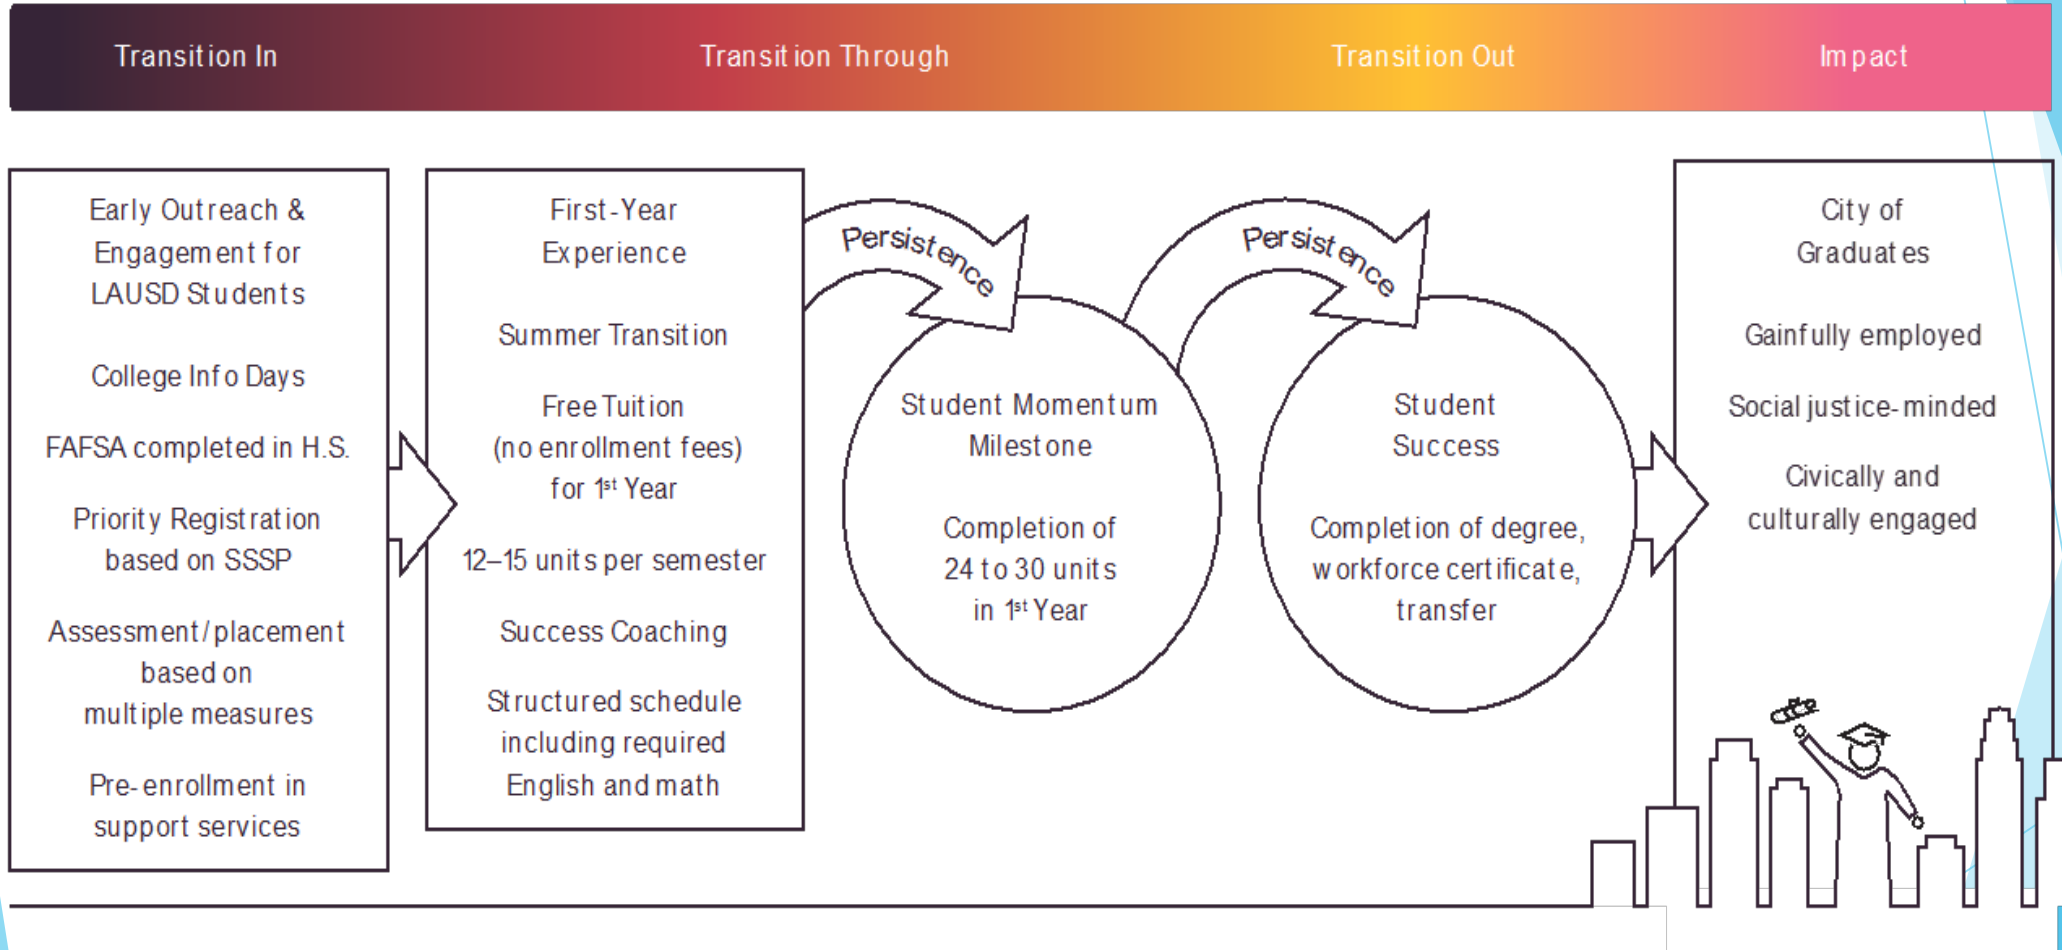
Transition In

Transition Through

Transition Out

Impact

Early Outreach & Engagement for LAUSD Students

College Info Days

FAFSA completed in H.S.

Priority Registration based on SSSP

Assessment/placement based on multiple measures

Pre-enrollment in support services

First-Year Experience

Summer Transition

Free Tuition (no enrollment fees) for 1st Year

12–15 units per semester

Success Coaching

Structured schedule including required English and math

Persistence

Student Momentum Milestone

Completion of 24 to 30 units in 1st Year

Persistence

Student Success

Completion of degree, workforce certificate, transfer

City of Graduates

Gainfully employed

Social justice-minded

Civically and culturally engaged